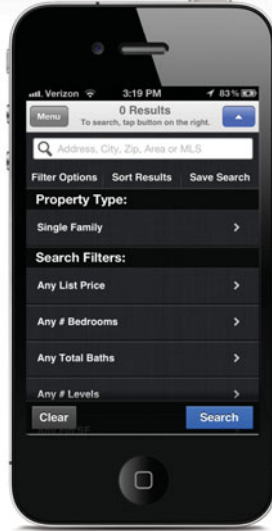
Verizon 3:19 PM 83%

Menu
0 Results
To search, tap button on the right.

Address, City, Zip, Area or MLS

Filter Options
Sort Results
Save Search

Property Type:

Single Family

Search Filters:

Any List Price

Any # Bedrooms

Any Total Baths

Any # Levels

Clear
Search